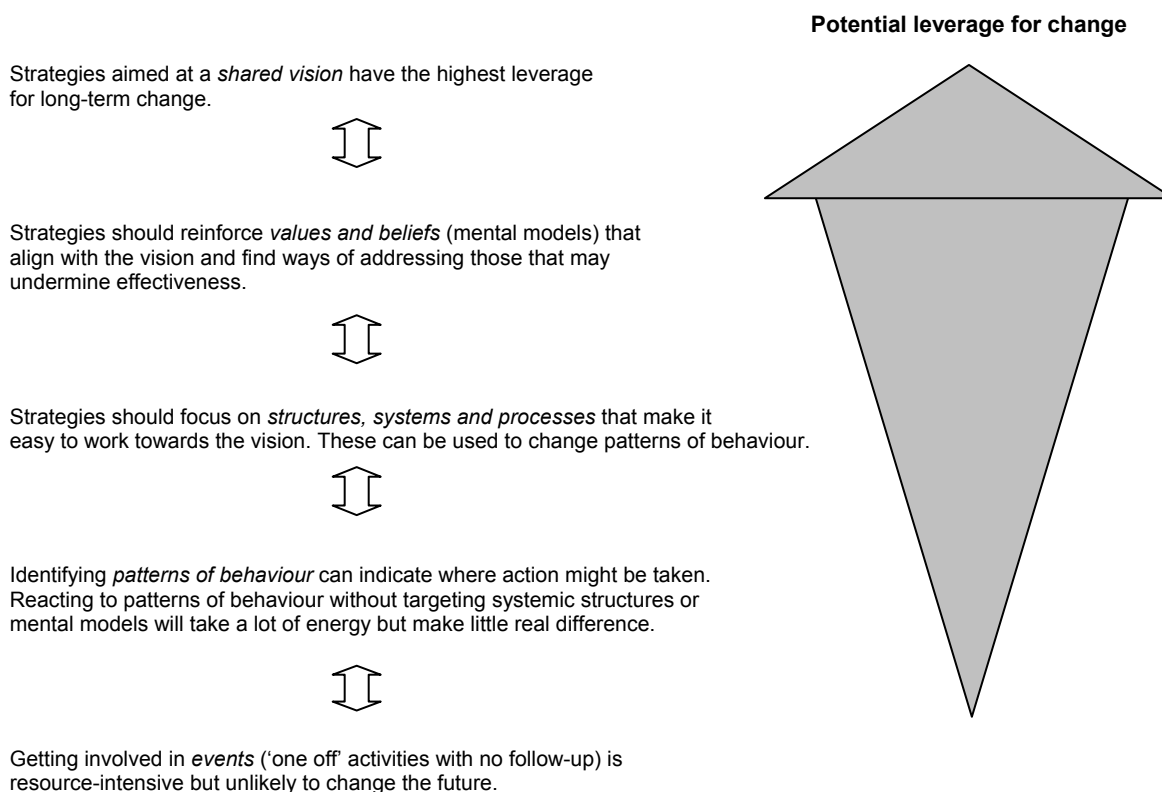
**Potential leverage for change**

Strategies aimed at a *shared vision* have the highest leverage for long-term change.

Strategies should reinforce *values and beliefs* (mental models) that align with the vision and find ways of addressing those that may undermine effectiveness.

Strategies should focus on *structures, systems and processes* that make it easy to work towards the vision. These can be used to change patterns of behaviour.

Identifying *patterns of behaviour* can indicate where action might be taken. Reacting to patterns of behaviour without targeting systemic structures or mental models will take a lot of energy but make little real difference.

Getting involved in *events* ('one off' activities with no follow-up) is resource-intensive but unlikely to change the future.